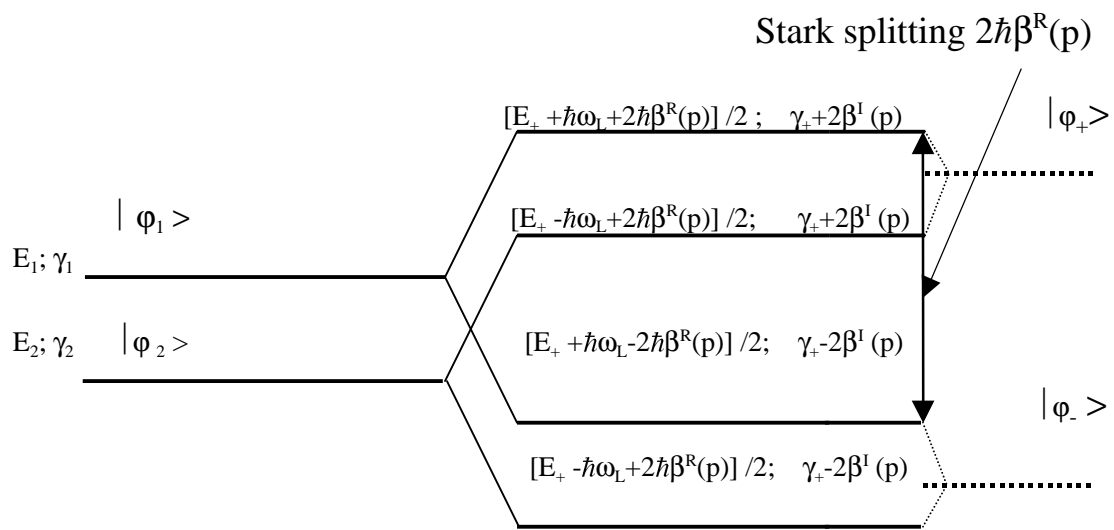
Stark splitting $2\hbar\beta^R(p)$

$[E_+ +\hbar\omega_L+2\hbar\beta^R(p)]/2$ ; $\gamma_+ +2\beta^I(p)$

$|\varphi_+>$

$|\varphi_1>$

$[E_+ -\hbar\omega_L+2\hbar\beta^R(p)]/2$; $\gamma_+ +2\beta^I(p)$

$E_1; \gamma_1$

$E_2; \gamma_2$ $|\varphi_2>$

$[E_+ +\hbar\omega_L-2\hbar\beta^R(p)]/2$; $\gamma_+ -2\beta^I(p)$

$|\varphi_->$

$[E_+ -\hbar\omega_L+2\hbar\beta^R(p)]/2$; $\gamma_+ -2\beta^I(p)$